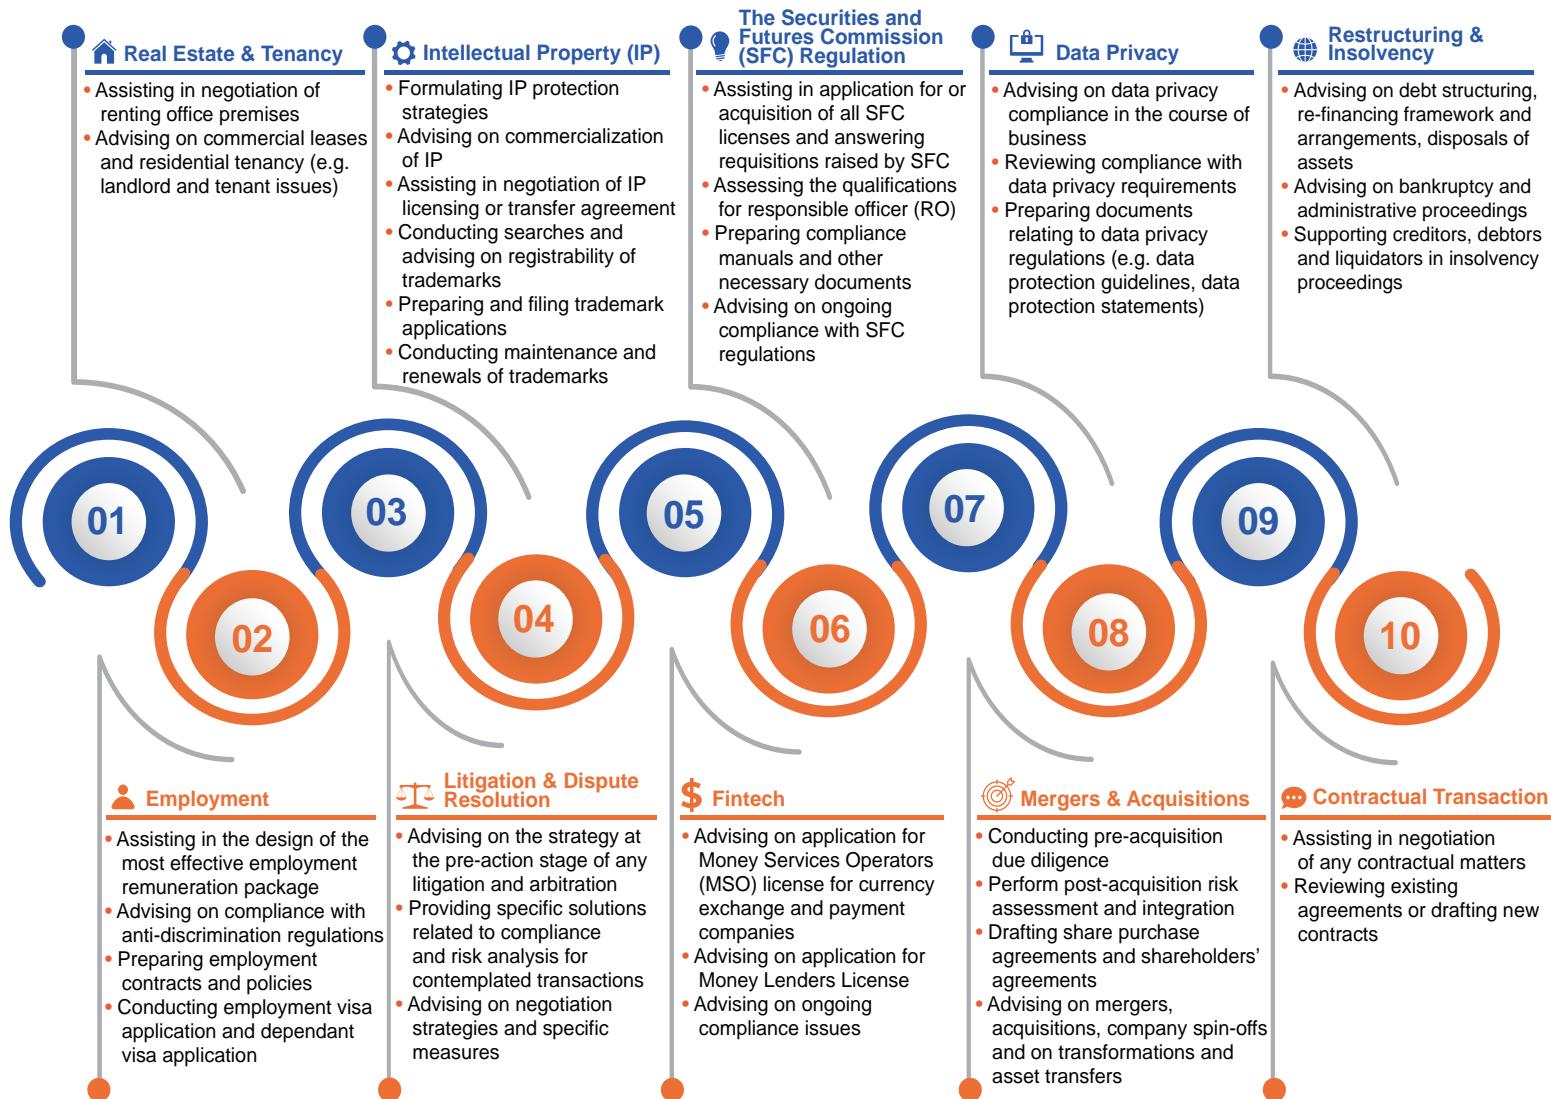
Real Estate & Tenancy

• Assisting in negotiation of renting office premises
• Advising on commercial leases and residential tenancy (e.g. landlord and tenant issues)

Intellectual Property (IP)

• Formulating IP protection strategies
• Advising on commercialization of IP
• Assisting in negotiation of IP licensing or transfer agreement
• Conducting searches and advising on registrability of trademarks
• Preparing and filing trademark applications
• Conducting maintenance and renewals of trademarks

The Securities and Futures Commission (SFC) Regulation

• Assisting in application for or acquisition of all SFC licenses and answering requisitions raised by SFC
• Assessing the qualifications for responsible officer (RO)
• Preparing compliance manuals and other necessary documents
• Advising on ongoing compliance with SFC regulations

Data Privacy

• Advising on data privacy compliance in the course of business
• Reviewing compliance with data privacy requirements
• Preparing documents relating to data privacy regulations (e.g. data protection guidelines, data protection statements)

Restructuring & Insolvency

• Advising on debt structuring, re-financing framework and arrangements, disposals of assets
• Advising on bankruptcy and administrative proceedings
• Supporting creditors, debtors and liquidators in insolvency proceedings

01

03

05

07

09

02

04

06

08

10

Employment

• Assisting in the design of the most effective employment remuneration package
• Advising on compliance with anti-discrimination regulations
• Preparing employment contracts and policies
• Conducting employment visa application and dependant visa application

Litigation & Dispute Resolution

• Advising on the strategy at the pre-action stage of any litigation and arbitration
• Providing specific solutions related to compliance and risk analysis for contemplated transactions
• Advising on negotiation strategies and specific measures

Fintech

• Advising on application for Money Services Operators (MSO) license for currency exchange and payment companies
• Advising on application for Money Lenders License
• Advising on ongoing compliance issues

Mergers & Acquisitions

• Conducting pre-acquisition due diligence
• Perform post-acquisition risk assessment and integration
• Drafting share purchase agreements and shareholders' agreements
• Advising on mergers, acquisitions, company spin-offs and on transformations and asset transfers

Contractual Transaction

• Assisting in negotiation of any contractual matters
• Reviewing existing agreements or drafting new contracts